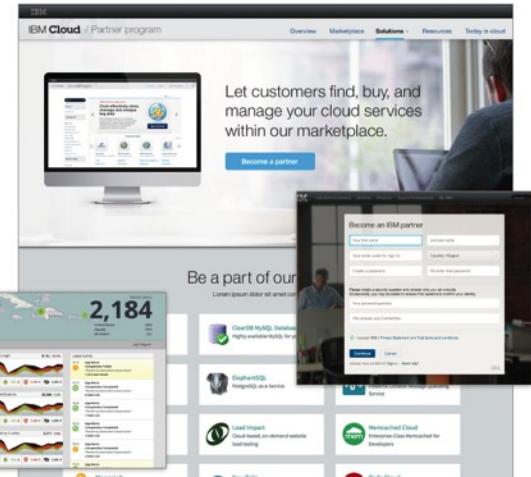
IBM

IBM Cloud / Partner program

Overview Marketplace Solutions Resources Today in cloud

Let customers find, buy, and manage your cloud services within our marketplace.

Become a partner

Be a part of our

Lorem ipsum dolor sit amet co

2,184

ClearDB MySQL Database
Highly available MySQL for yo

ElephantSQL
PostgreSQL as a Service

Load Impact
Cloud-based, on-demand website load testing

Memcached Cloud
Enterprise-Class Memcached for Developers

Become an IBM partner

Your first name

Last name

Your email (used for log in)

Country / Region

Create a password

Re-enter that password

Your answer (security)

I accept IBM's Privacy Statement and Trial terms and conditions

Continue Cancel